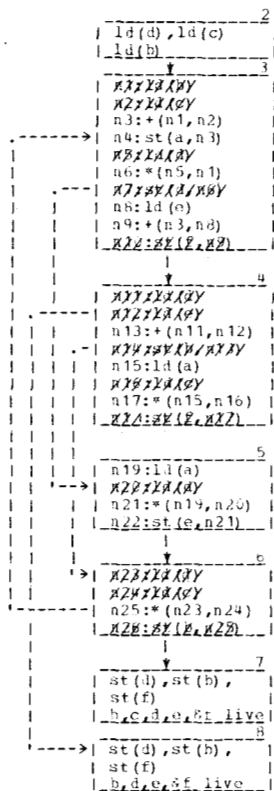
2
ld(d),ld(c)
ld(b)

3
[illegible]
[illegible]
n3:+(n1,n2)
n4:st(a,n3)
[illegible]
n6:*(n5,n1)
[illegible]
n8:ld(e)
n9:+(n3,n8)
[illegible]

4
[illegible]
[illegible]
n13:+(n11,n12)
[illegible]
n15:ld(a)
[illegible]
n17:*(n15,n16)
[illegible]

5
n19:ld(a)
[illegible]
n21:*(n19,n20)
n22:st(e,n21)

6
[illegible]
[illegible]
n25:*(n23,n24)
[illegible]

7
st(d),st(b),
st(f)
b,c,d,e,&f live

8
st(d),st(b),
st(f)
b,d,e,&f live